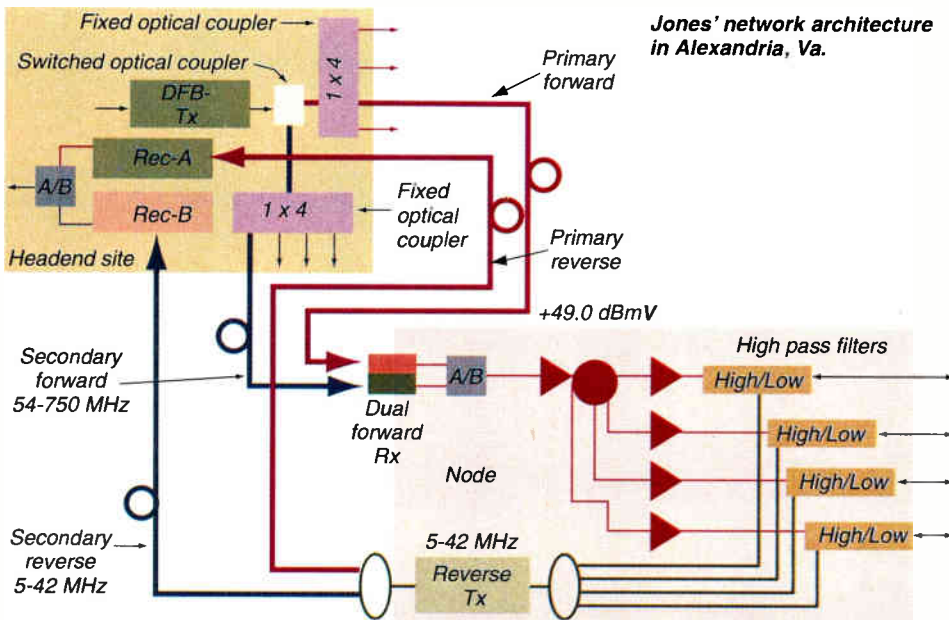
Jones' network architecture in Alexandria, Va.

Fixed optical coupler

Switched optical coupler

DFB-Tx

1 x 4

Primary forward

Rec-A

A/B

Rec-B

1 x 4

Fixed optical coupler

Primary reverse

Headend site

+49.0 dBmV

High pass filters

Secondary forward 54-750 MHz

A/B

High/Low

Dual forward Rx

High/Low

Node

High/Low

High/Low

5-42 MHz

Secondary reverse 5-42 MHz

Reverse Tx